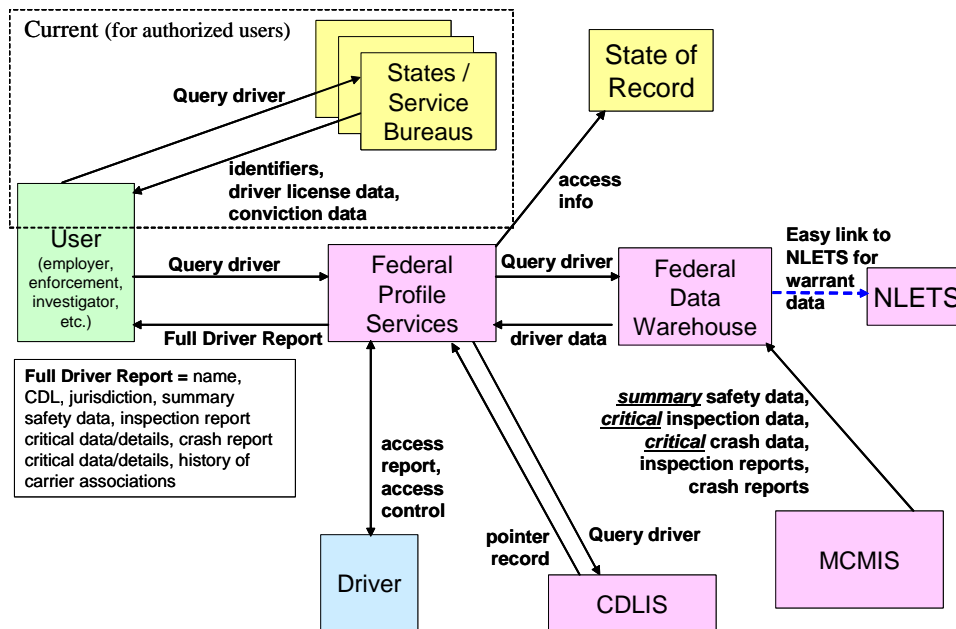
Current (for authorized users)

States / Service Bureaus

Query driver

identifiers, driver license data, conviction data

State of Record

access info

User (employer, enforcement, investigator, etc.)

Query driver

Full Driver Report

Federal Profile Services

Query driver

driver data

Federal Data Warehouse

Easy link to NLETS for warrant data

NLETS

Full Driver Report = name, CDL, jurisdiction, summary safety data, inspection report critical data/details, crash report critical data/details, history of carrier associations

access report, access control

summary safety data, critical inspection data, critical crash data, inspection reports, crash reports

pointer record

Query driver

Driver

CDLIS

MCMIS